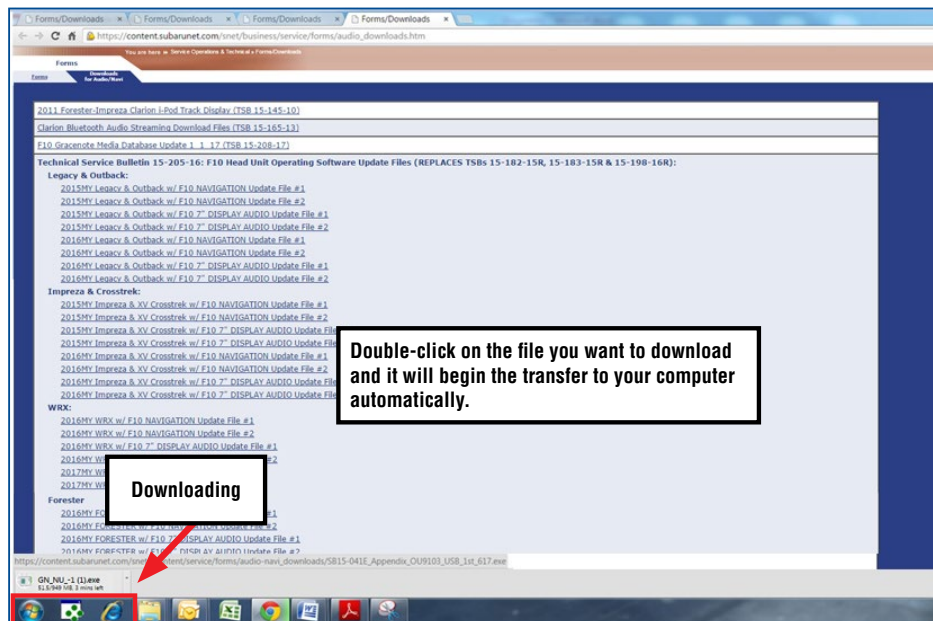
Forms/Downloads × Forms/Downloads × Forms/Downloads × Forms/Downloads ×

https://content.subarunet.com/snet/business/service/forms/audio_downloads.htm

You are here ► Service Operations & Technical » Forms/Downloads

Forms

Forms Downloads for Audio/Navi

2011 Forester-Impreza Clarion i-Pod Track Display (TSB 15-145-10)

Clarion Bluetooth Audio Streaming Download Files (TSB 15-165-13)

F10 Gracenote Media Database Update 1_1_17 (TSB 15-208-17)

Technical Service Bulletin 15-205-16: F10 Head Unit Operating Software Update Files (REPLACES TSBs 15-182-15R, 15-183-15R & 15-198-16R):

Legacy & Outback:
2015MY Legacy & Outback w/ F10 NAVIGATION Update File #1
2015MY Legacy & Outback w/ F10 NAVIGATION Update File #2
2015MY Legacy & Outback w/ F10 7" DISPLAY AUDIO Update File #1
2015MY Legacy & Outback w/ F10 7" DISPLAY AUDIO Update File #2
2016MY Legacy & Outback w/ F10 NAVIGATION Update File #1
2016MY Legacy & Outback w/ F10 NAVIGATION Update File #2
2016MY Legacy & Outback w/ F10 7" DISPLAY AUDIO Update File #1
2016MY Legacy & Outback w/ F10 7" DISPLAY AUDIO Update File #2

Impreza & Crosstrek:
2015MY Impreza & XV Crosstrek w/ F10 NAVIGATION Update File #1
2015MY Impreza & XV Crosstrek w/ F10 NAVIGATION Update File #2
2015MY Impreza & XV Crosstrek w/ F10 7" DISPLAY AUDIO Update File
2015MY Impreza & XV Crosstrek w/ F10 7" DISPLAY AUDIO Update File
2016MY Impreza & XV Crosstrek w/ F10 NAVIGATION Update File #1
2016MY Impreza & XV Crosstrek w/ F10 NAVIGATION Update File #2
2016MY Impreza & XV Crosstrek w/ F10 7" DISPLAY AUDIO Update File
2016MY Impreza & XV Crosstrek w/ F10 7" DISPLAY AUDIO Update File

WRX:
2016MY WRX w/ F10 NAVIGATION Update File #1
2016MY WRX w/ F10 NAVIGATION Update File #2
2016MY WRX w/ F10 7" DISPLAY AUDIO Update File #1
2016MY W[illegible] #2
2017MY W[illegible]
2017MY W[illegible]

Forester
2016MY FO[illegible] #1
2016MY FORESTER w/ F10 NAV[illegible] Update File #2
2016MY FORESTER w/ F10 7" DISPLAY AUDIO Update File #1
2016MY FORESTER w/ F10 7" DISPLAY AUDIO Update File #2

Double-click on the file you want to download and it will begin the transfer to your computer automatically.

Downloading

https://content.subarunet.com/snet/content/service/forms/audio-navi_downloads/SB15-041E_Appendix_OU9103_USB_1st_617.exe

GN_NU_-1 (1).exe
51.3/949 MB, 3 mins left